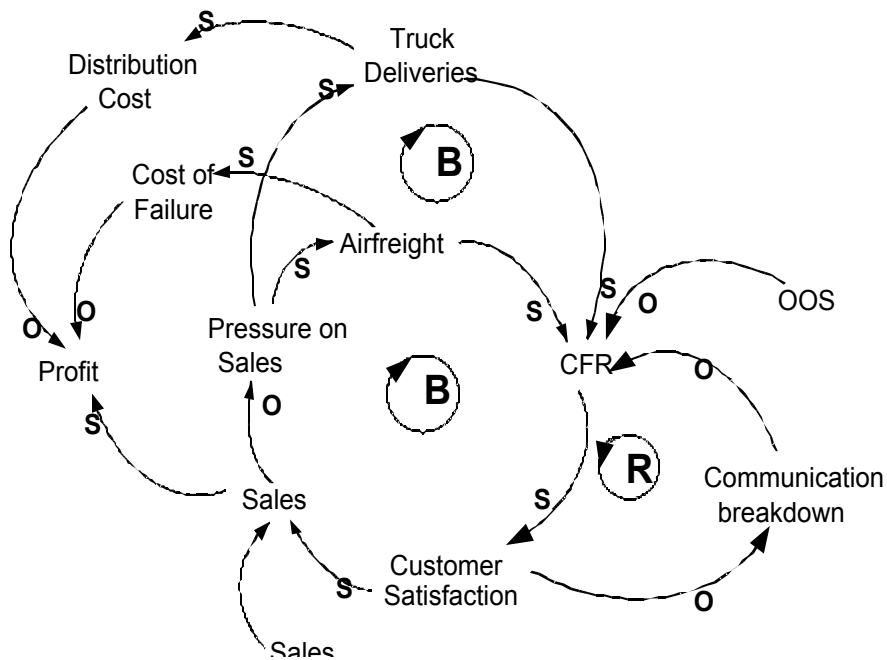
S

Truck Deliveries

Distribution Cost

S

B

S

Cost of Failure

Airfreight

S

S

S

O

OOS

O

O

Pressure on Sales

S

Profit

CFR

O

B

O

S

R

Communication breakdown

Sales

S

Customer Satisfaction

S

O

Sales